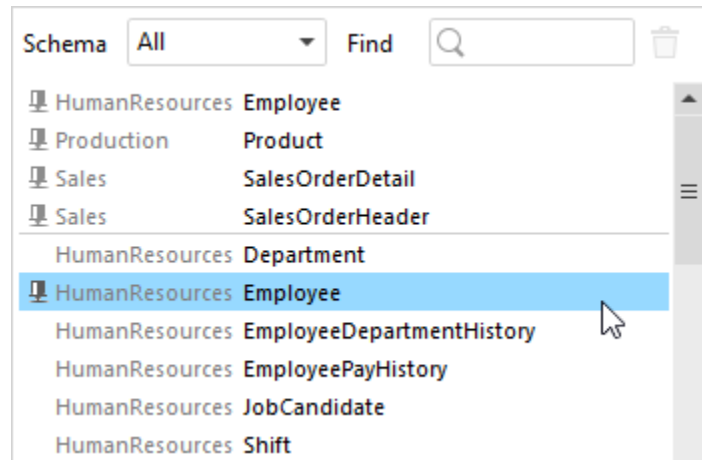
Schema All Find

HumanResources Employee
Production Product
Sales SalesOrderDetail
Sales SalesOrderHeader
HumanResources Department
HumanResources Employee
HumanResources EmployeeDepartmentHistory
HumanResources EmployeePayHistory
HumanResources JobCandidate
HumanResources Shift